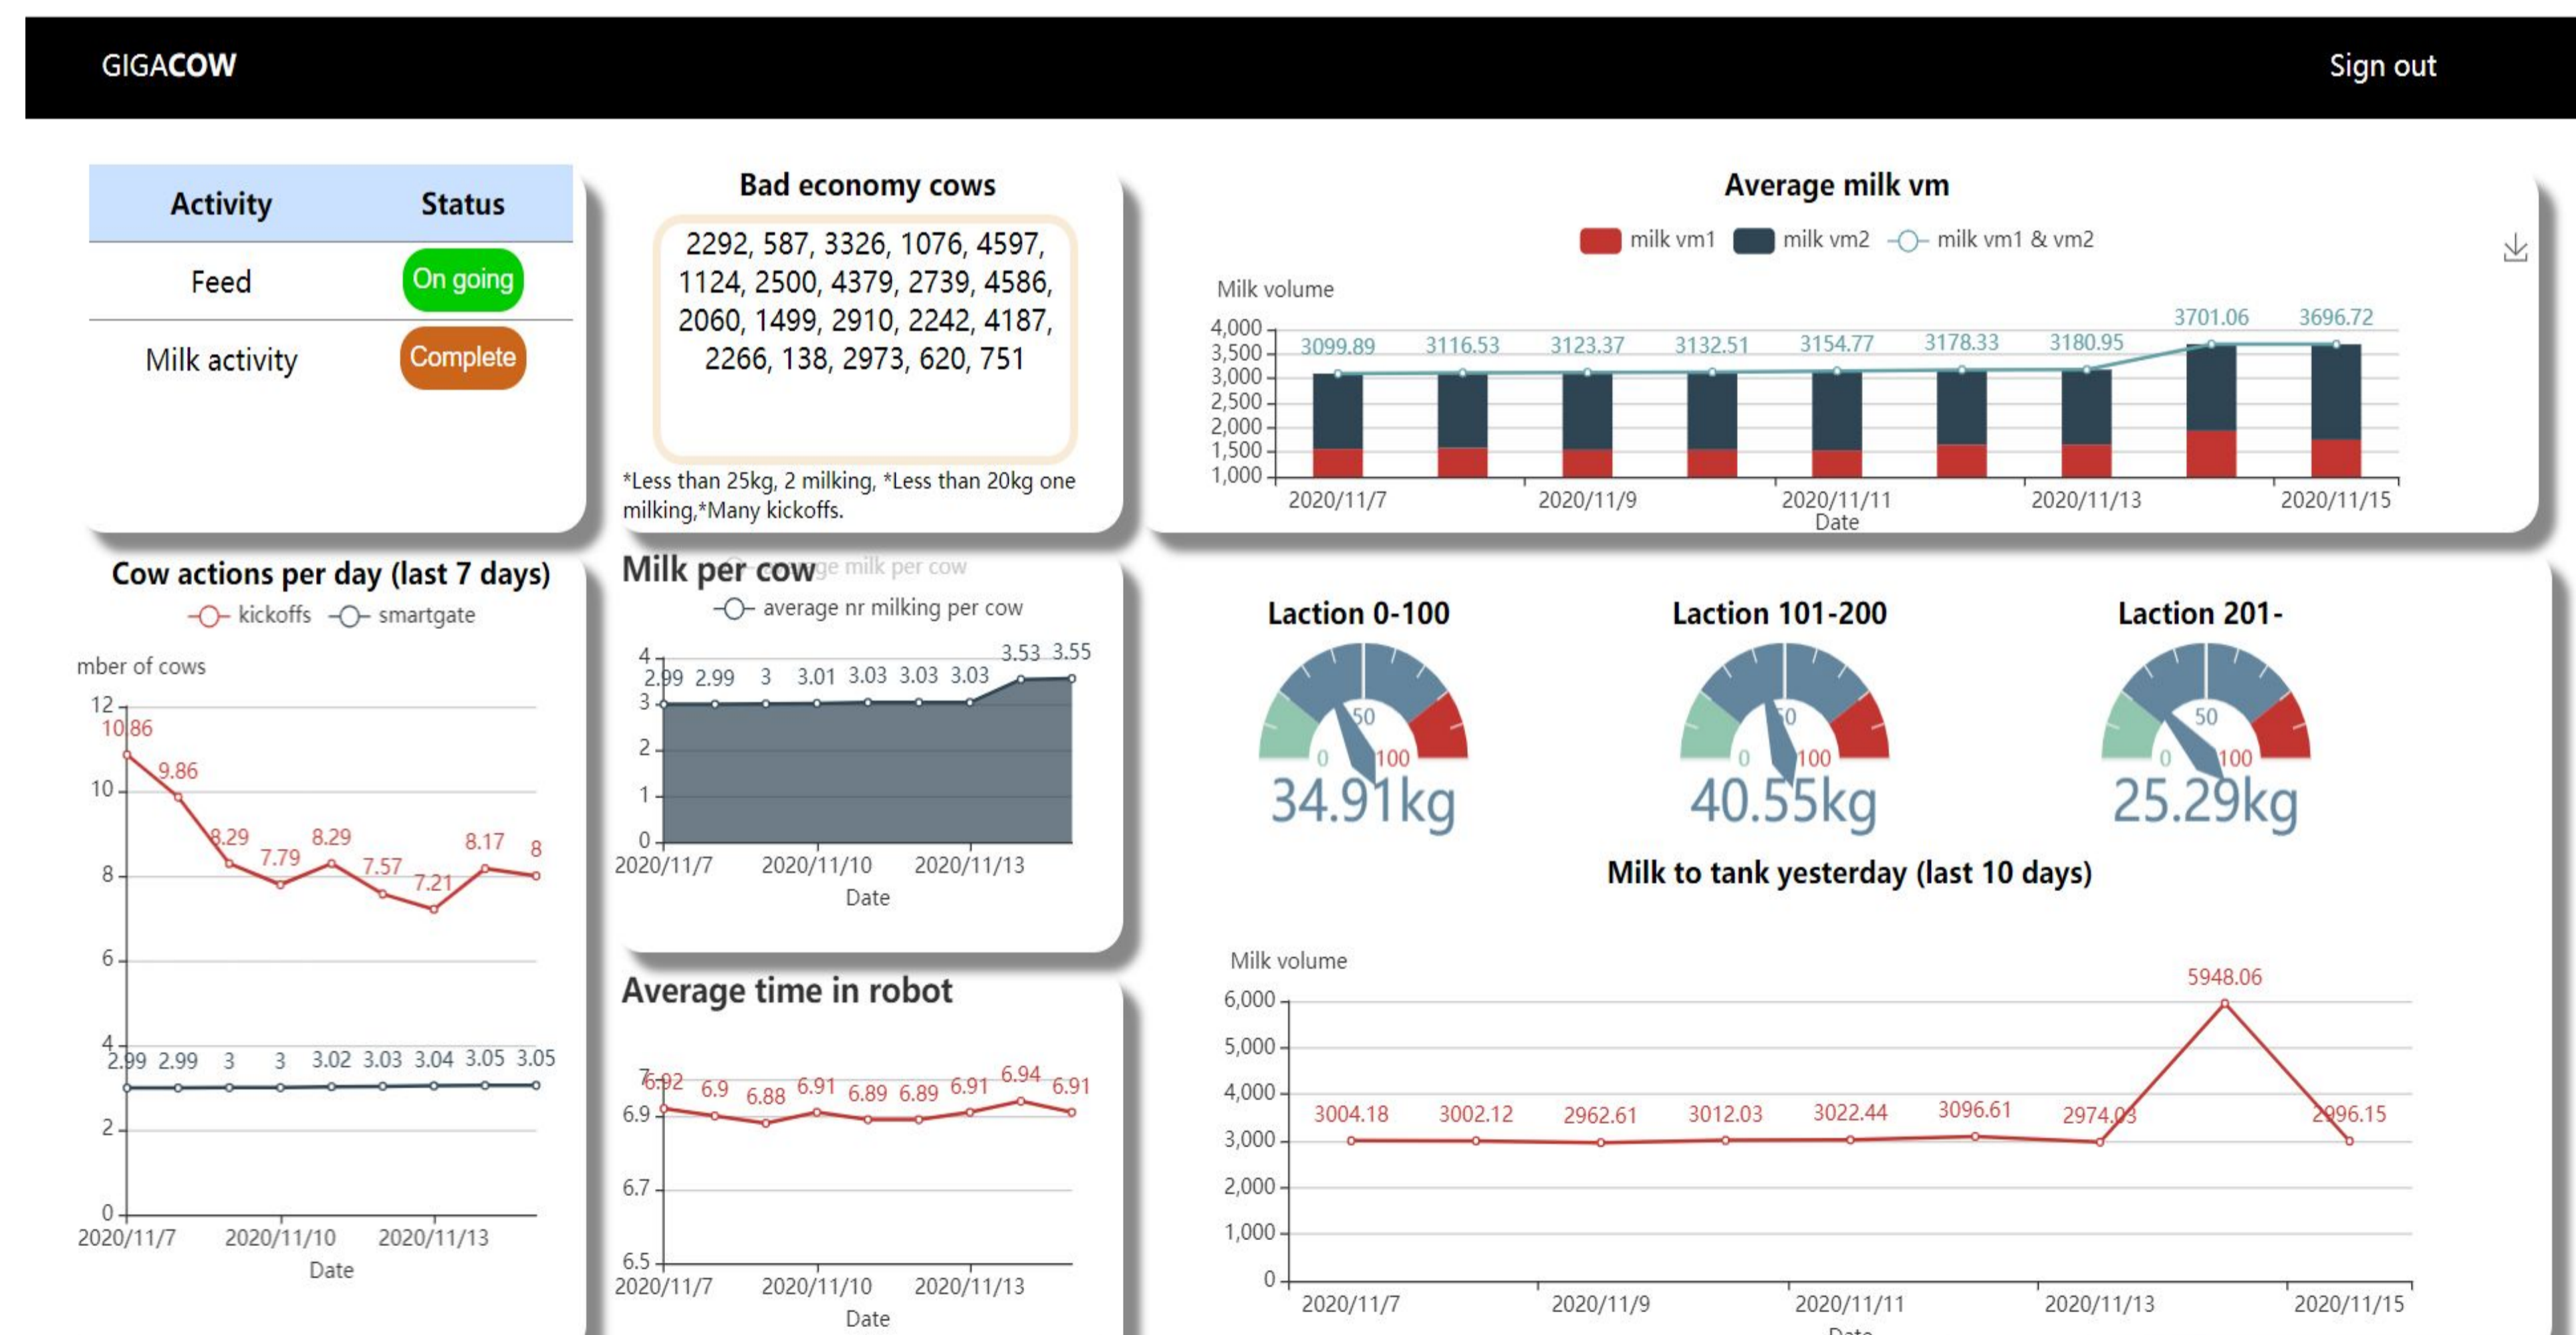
GIGACOW

Sign out

| Activity | Status |
|---|---|
| Feed | On going |
| Milk activity | Complete |

Bad economy cows

2292, 587, 3326, 1076, 4597, 1124, 2500, 4379, 2739, 4586, 2060, 1499, 2910, 2242, 4187, 2266, 138, 2973, 620, 751

*Less than 25kg, 2 milking, *Less than 20kg one milking,*Many kickoffs.

Average milk vm

milk vm1 milk vm2 milk vm1 & vm2

Milk volume

4,000 3,500 3,000 2,500 2,000 1,500 1,000

3099.89 3116.53 3123.37 3132.51 3154.77 3178.33 3180.95 3701.06 3696.72

2020/11/7 2020/11/9 2020/11/11 2020/11/13 2020/11/15

Date

Cow actions per day (last 7 days)

kickoffs smartgate

mber of cows

12 10 8 6 4 2 0

10.86 9.86 8.29 7.79 8.29 7.57 7.21 8.17 8

2.99 2.99 3 3 3.02 3.03 3.04 3.05 3.05

2020/11/7 2020/11/10 2020/11/13

Date

Milk per cow

average nr milking per cow

4 3 2 1 0

2.99 2.99 3 3.01 3.03 3.03 3.03 3.53 3.55

2020/11/7 2020/11/10 2020/11/13

Date

Average time in robot

7 6.9 6.7 6.5

6.92 6.9 6.88 6.91 6.89 6.89 6.91 6.94 6.91

2020/11/7 2020/11/10 2020/11/13

Date

Laction 0-100

0 50 100

34.91kg

Laction 101-200

0 50 100

40.55kg

Laction 201-

0 50 100

25.29kg

Milk to tank yesterday (last 10 days)

Milk volume

6,000 5,000 4,000 3,000 2,000 1,000 0

3004.18 3002.12 2962.61 3012.03 3022.44 3096.61 2974.03 5948.06 2996.15

2020/11/7 2020/11/9 2020/11/11 2020/11/13 2020/11/15

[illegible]